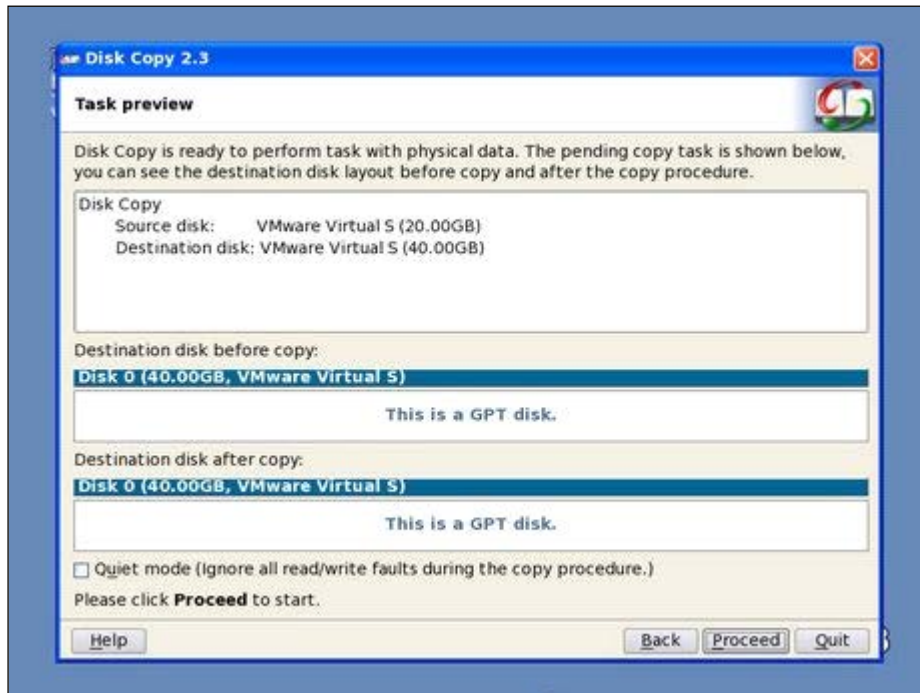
Disk Copy 2.3

Task preview

Disk Copy is ready to perform task with physical data. The pending copy task is shown below, you can see the destination disk layout before copy and after the copy procedure.

Disk Copy
Source disk: VMware Virtual S (20.00GB)
Destination disk: VMware Virtual S (40.00GB)

Destination disk before copy:

Disk 0 (40.00GB, VMware Virtual S)

This is a GPT disk.

Destination disk after copy:

Disk 0 (40.00GB, VMware Virtual S)

This is a GPT disk.

Quiet mode (Ignore all read/write faults during the copy procedure.)

Please click **Proceed** to start.

Help

Back

Proceed

Quit